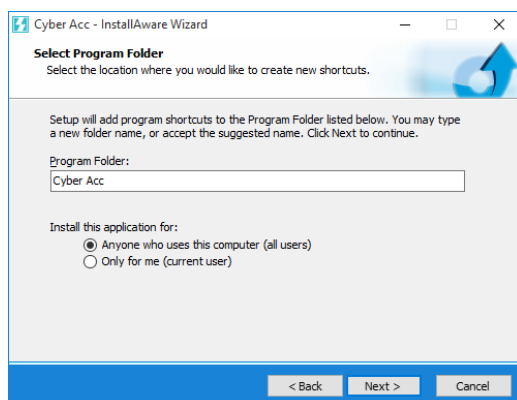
Cyber Acc - InstallAware Wizard

Select Program Folder
Select the location where you would like to create new shortcuts.

Setup will add program shortcuts to the Program Folder listed below. You may type a new folder name, or accept the suggested name. Click Next to continue.

Program Folder:
Cyber Acc

Install this application for:
Anyone who uses this computer (all users)
Only for me (current user)

< Back
Next >
Cancel